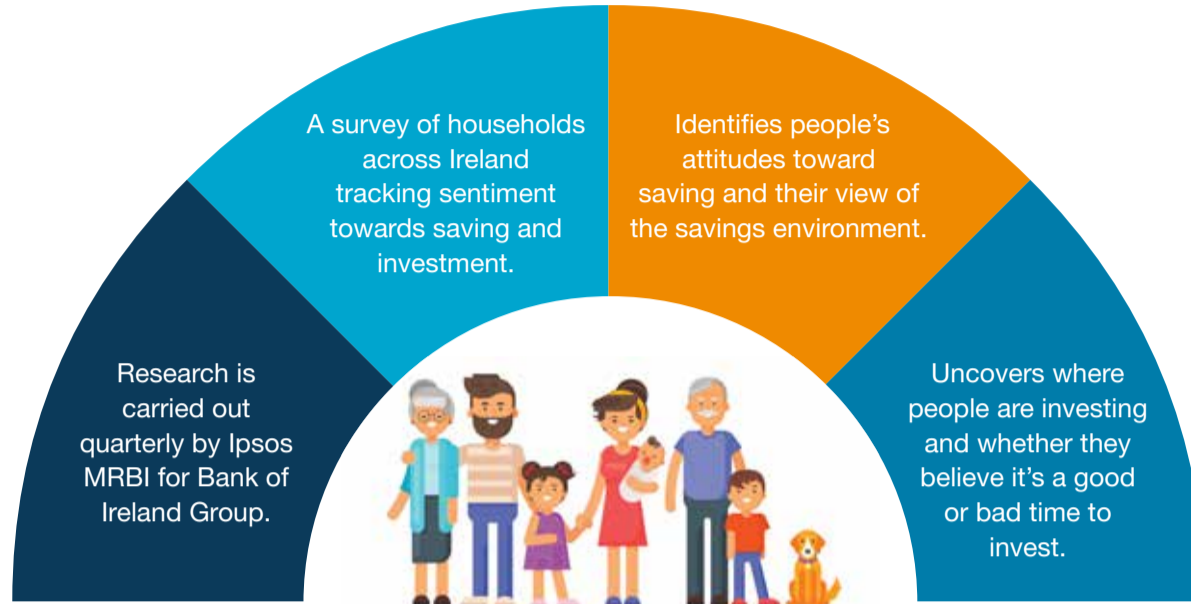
Research is carried out quarterly by Ipsos MRBI for Bank of Ireland Group.

A survey of households across Ireland tracking sentiment towards saving and investment.

Identifies people's attitudes toward saving and their view of the savings environment.

Uncovers where people are investing and whether they believe it's a good or bad time to invest.